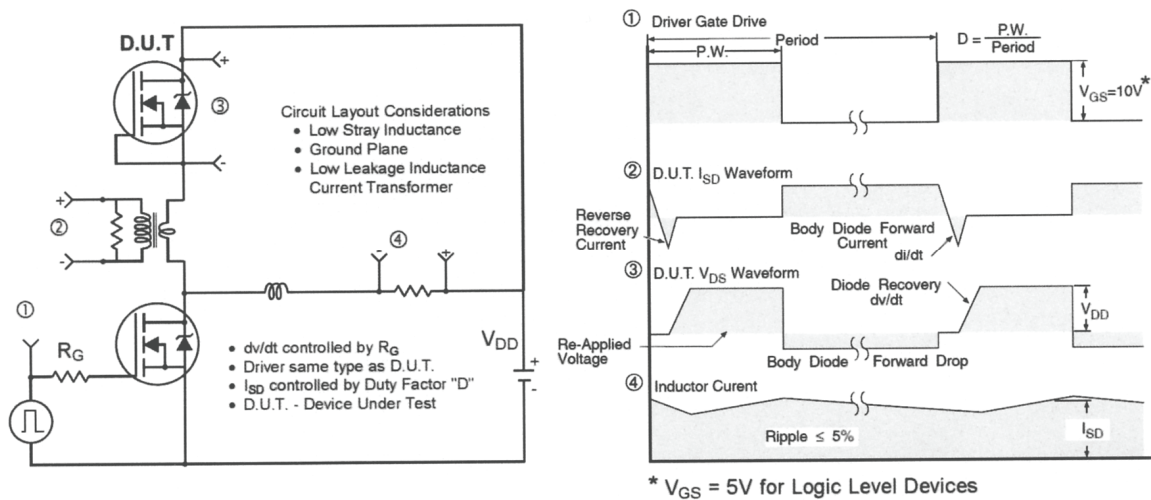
D.U.T

+

③

-

Circuit Layout Considerations
• Low Stray Inductance
• Ground Plane
• Low Leakage Inductance Current Transformer

+

②

-

-

④

+

①

$R_G$

$V_{DD}$

+

-

• dv/dt controlled by $R_G$
• Driver same type as D.U.T.
• $I_{SD}$ controlled by Duty Factor "D"
• D.U.T. - Device Under Test

① Driver Gate Drive

P.W.

Period

$D = \frac{P.W.}{Period}$

$V_{GS}=10V^*$

② D.U.T. $I_{SD}$ Waveform

Reverse Recovery Current

Body Diode Forward Current

di/dt

③ D.U.T. $V_{DS}$ Waveform

Diode Recovery dv/dt

$V_{DD}$

Re-Applied Voltage

Body Diode

Forward Drop

④ Inductor Curent

Ripple ≤ 5%

$I_{SD}$

* $V_{GS}$ = 5V for Logic Level Devices